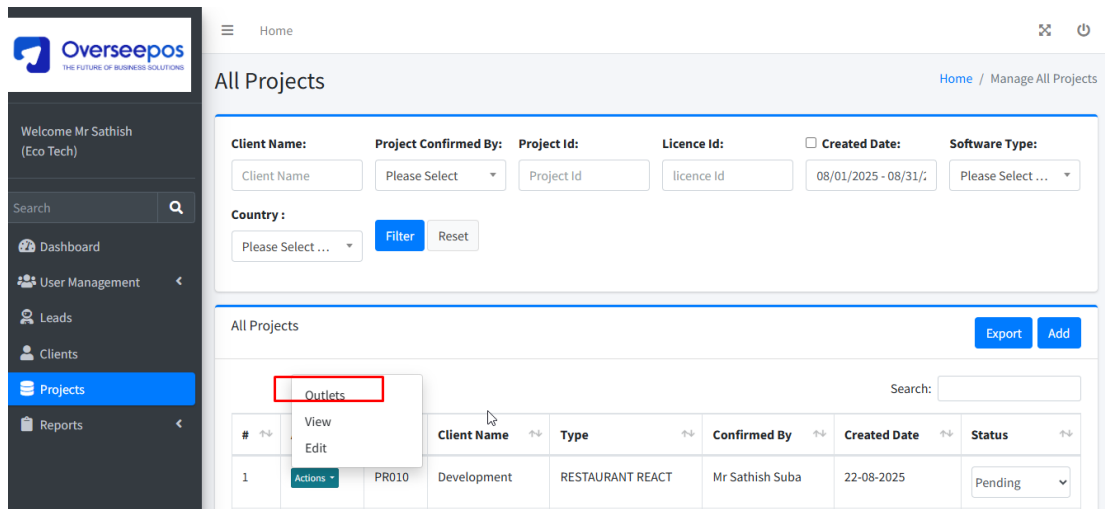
Overseepos
THE FUTURE OF BUSINESS SOLUTIONS

Home

All Projects

Home / Manage All Projects

Welcome Mr Sathish
(Eco Tech)

Search

Dashboard
User Management
Leads
Clients
Projects
Reports

Client Name:
Client Name
Project Confirmed By:
Please Select
Project Id:
Project Id
Licence Id:
licence Id
Created Date:
08/01/2025 - 08/31/2
Software Type:
Please Select ...
Country :
Please Select ...
Filter
Reset

All Projects
Export
Add

Outlets
View
Edit

Search:

| # | | | Client Name | Type | Confirmed By | Created Date | Status |
|---|---|---|---|---|---|---|---|
| 1 | Actions | PR010 | Development | RESTAURANT REACT | Mr Sathish Suba | 22-08-2025 | Pending |